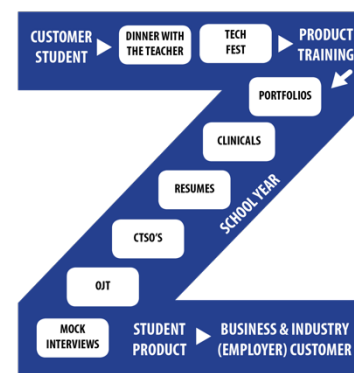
CUSTOMER STUDENT

DINNER WITH THE TEACHER

TECH FEST

PRODUCT TRAINING

PORTFOLIOS

CLINICALS

RESUMES

SCHOOL YEAR

CTSO'S

OJT

MOCK INTERVIEWS

STUDENT PRODUCT

BUSINESS & INDUSTRY (EMPLOYER) CUSTOMER